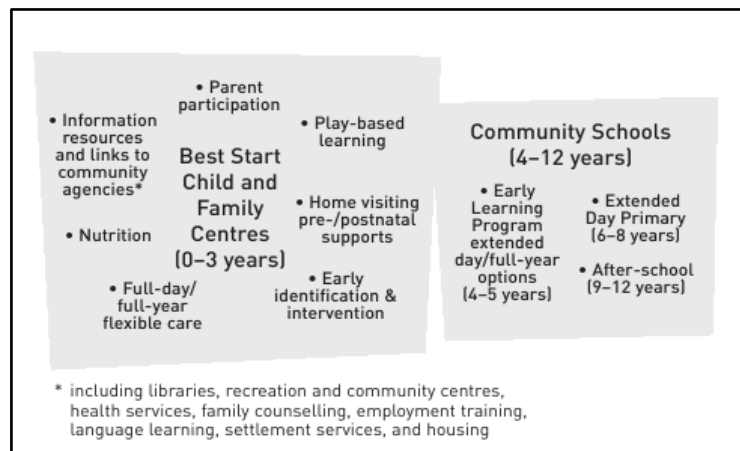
• Parent participation

• Information resources and links to community agencies*

• Play-based learning

Best Start Child and Family Centres (0–3 years)

• Home visiting pre-/postnatal supports

• Nutrition

• Early identification & intervention

• Full-day/ full-year flexible care

Community Schools (4–12 years)

• Early Learning Program extended day/full-year options (4–5 years)

• Extended Day Primary (6–8 years)

• After-school (9–12 years)

* including libraries, recreation and community centres, health services, family counselling, employment training, language learning, settlement services, and housing